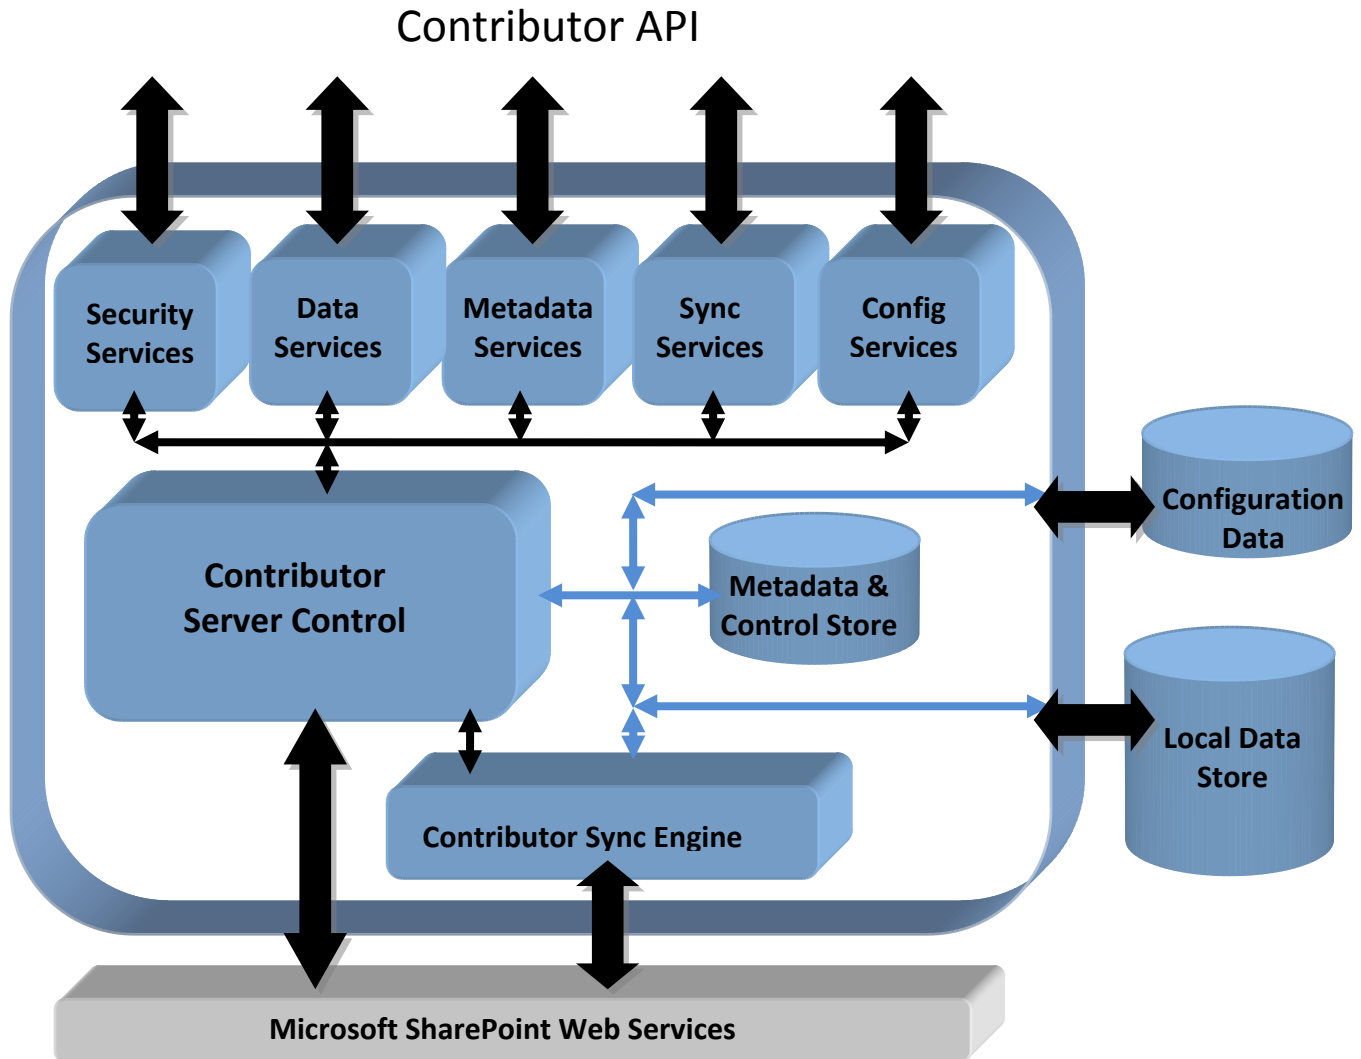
Contributor API

Security Services

Data Services

Metadata Services

Sync Services

Config Services

Configuration Data

Contributor Server Control

Metadata & Control Store

Local Data Store

Contributor Sync Engine

Microsoft SharePoint Web Services